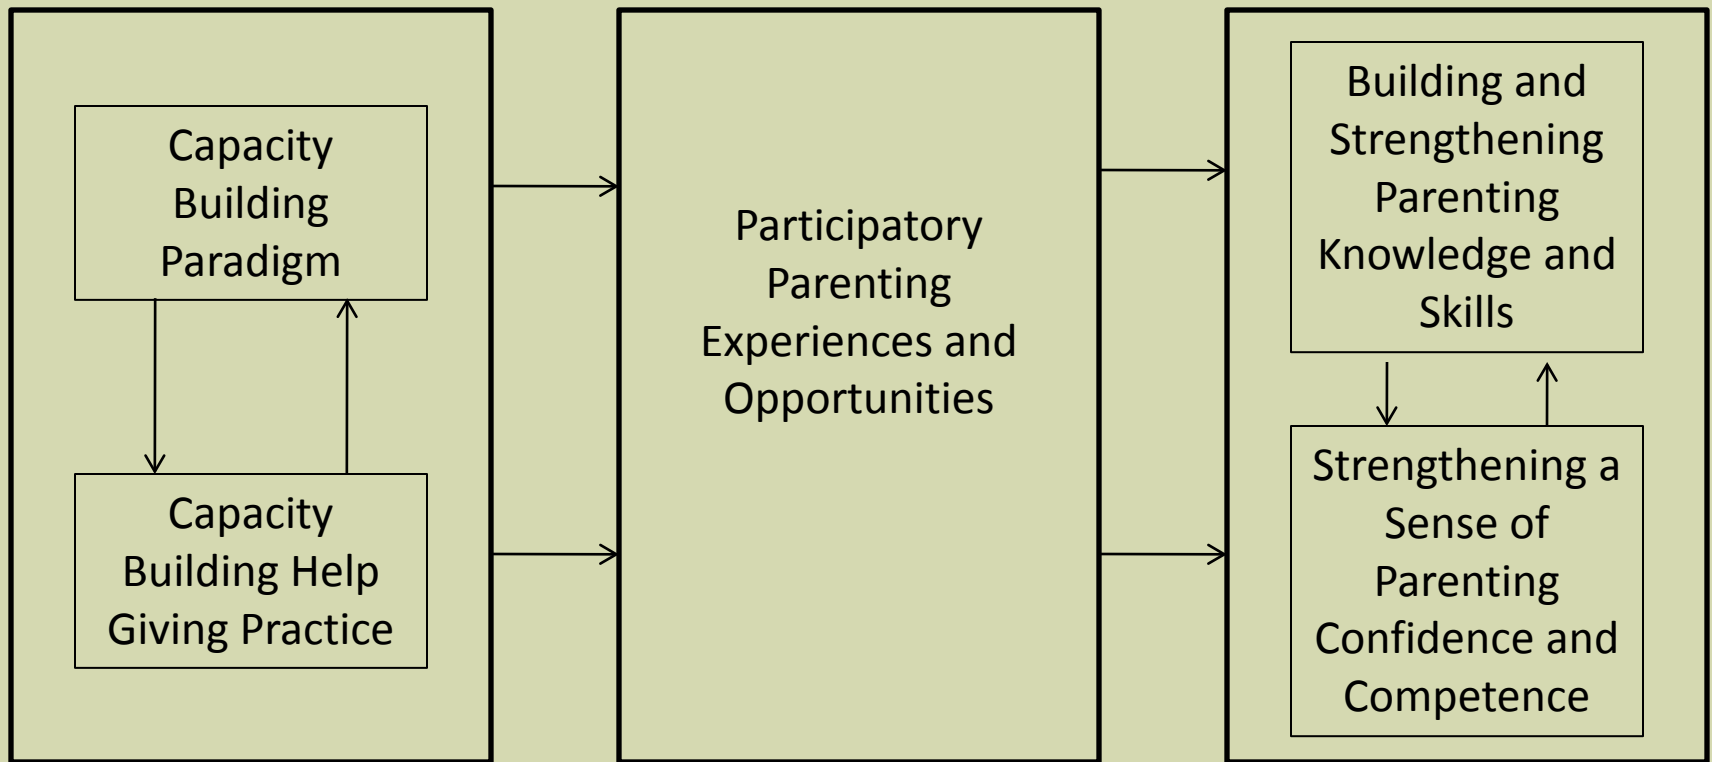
Capacity Building Paradigm

Capacity Building Help Giving Practice

Participatory Parenting Experiences and Opportunities

Building and Strengthening Parenting Knowledge and Skills

Strengthening a Sense of Parenting Confidence and Competence